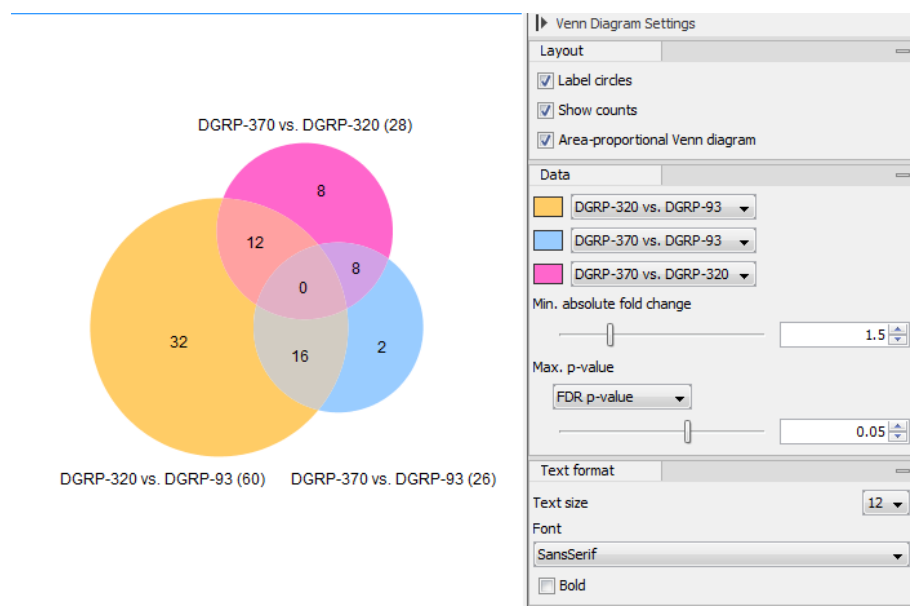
DGRP-370 vs. DGRP-320 (28)

8

12

0

8

32

16

2

DGRP-320 vs. DGRP-93 (60)

DGRP-370 vs. DGRP-93 (26)

Venn Diagram Settings

Layout

Label circles

Show counts

Area-proportional Venn diagram

Data

DGRP-320 vs. DGRP-93

DGRP-370 vs. DGRP-93

DGRP-370 vs. DGRP-320

Min. absolute fold change

1.5

Max. p-value

FDR p-value

0.05

Text format

Text size

12

Font

SansSerif

Bold